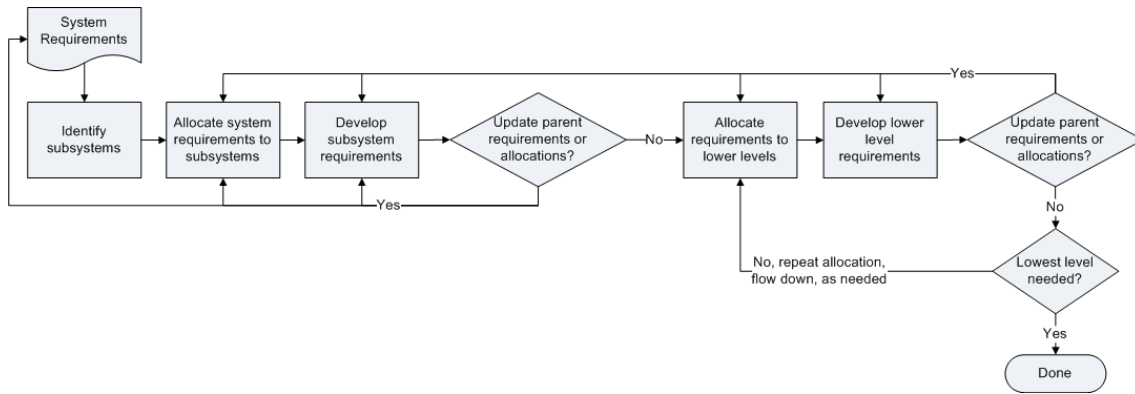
System Requirements

Identify subsystems

Allocate system requirements to subsystems

Develop subsystem requirements

Update parent requirements or allocations?

Yes

No

Allocate requirements to lower levels

Develop lower level requirements

Yes

Update parent requirements or allocations?

No

Lowest level needed?

No, repeat allocation, flow down, as needed

Yes

Done